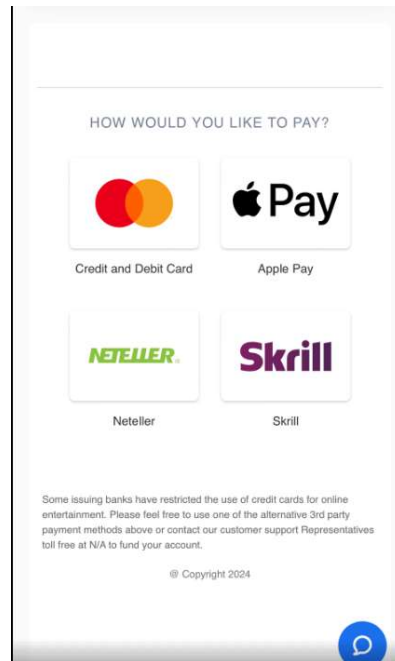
HOW WOULD YOU LIKE TO PAY?

Pay

Credit and Debit Card

Apple Pay

NETELLER.

Skrill

Neteller

Skrill

Some issuing banks have restricted the use of credit cards for online entertainment. Please feel free to use one of the alternative 3rd party payment methods above or contact our customer support Representatives toll free at N/A to fund your account.

@ Copyright 2024